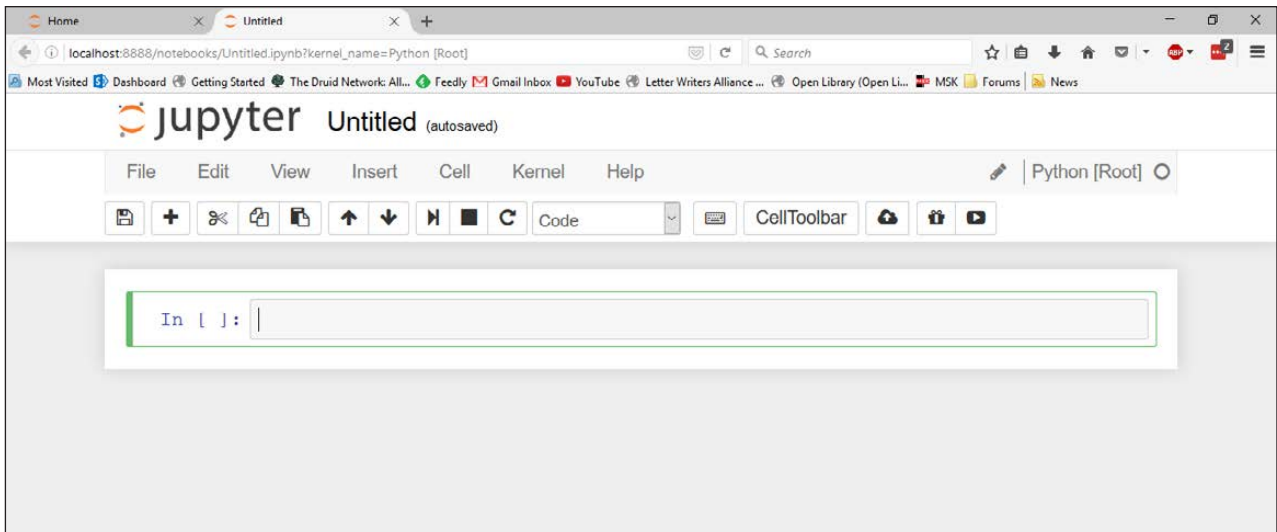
Home
Untitled
localhost:8888/notebooks/Untitled.ipynb?kernel_name=Python [Root]
Search
Most Visited Dashboard Getting Started The Druid Network: All... Feedly Gmail Inbox YouTube Letter Writers Alliance ... Open Library (Open Li... MSK Forums News
jupyter Untitled (autosaved)
File Edit View Insert Cell Kernel Help
Python [Root]
Code
CellToolbar
In [ ]: